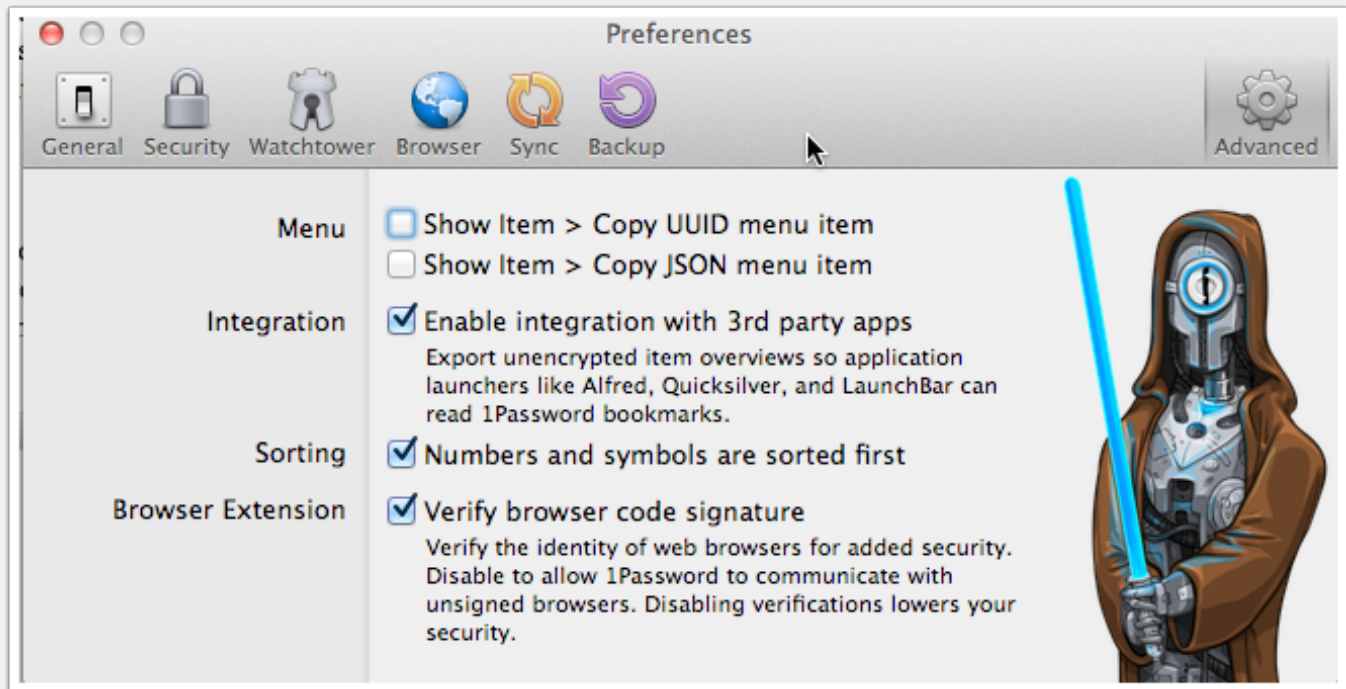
Preferences

General Security Watchtower Browser Sync Backup Advanced

Menu
Show Item > Copy UUID menu item
Show Item > Copy JSON menu item

Integration
Enable integration with 3rd party apps
Export unencrypted item overviews so application launchers like Alfred, Quicksilver, and LaunchBar can read 1Password bookmarks.

Sorting
Numbers and symbols are sorted first

Browser Extension
Verify browser code signature
Verify the identity of web browsers for added security. Disable to allow 1Password to communicate with unsigned browsers. Disabling verifications lowers your security.